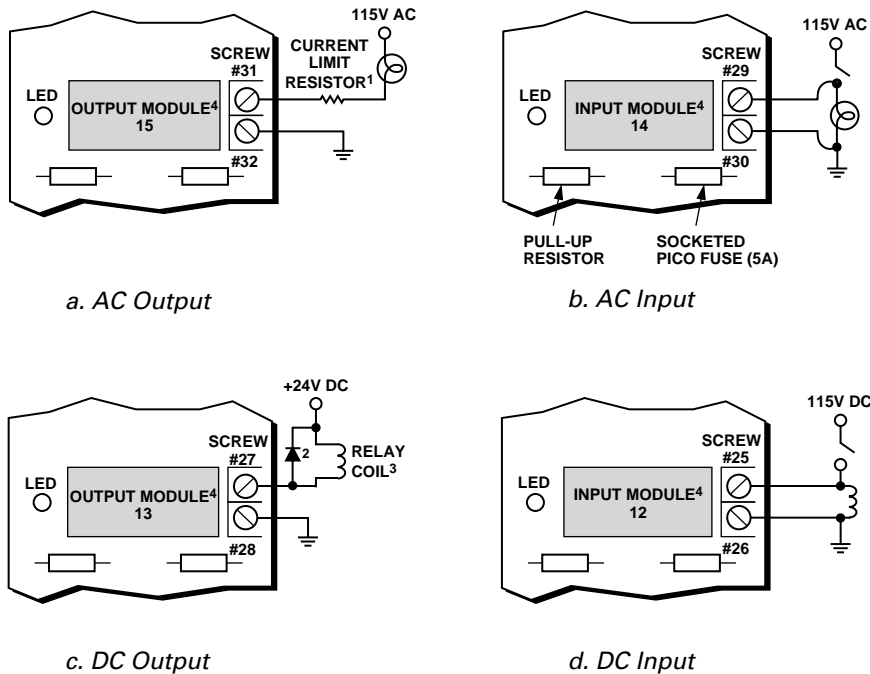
115V AC

SCREW #31

CURRENT LIMIT RESISTOR$^1$

LED

OUTPUT MODULE$^4$ 15

#32

a. AC Output

115V AC

SCREW #29

LED

INPUT MODULE$^4$ 14

#30

PULL-UP RESISTOR

SOCKETED PICO FUSE (5A)

b. AC Input

+24V DC

SCREW #27

2

RELAY COIL$^3$

LED

OUTPUT MODULE$^4$ 13

#28

c. DC Output

115V DC

SCREW #25

LED

INPUT MODULE$^4$ 12

#26

d. DC Input